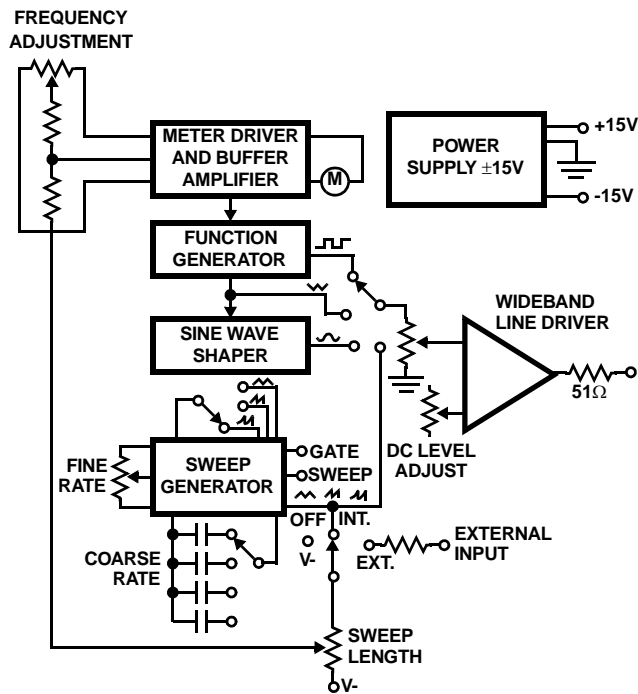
FREQUENCY ADJUSTMENT

METER DRIVER AND BUFFER AMPLIFIER

M

POWER SUPPLY ±15V

+15V

-15V

FUNCTION GENERATOR

SINE WAVE SHAPER

WIDEBAND LINE DRIVER

51Ω

DC LEVEL ADJUST

SWEEP GENERATOR

GATE

SWEEP

FINE RATE

COARSE RATE

OFF

INT.

V-

EXT.

EXTERNAL INPUT

SWEEP LENGTH

V-